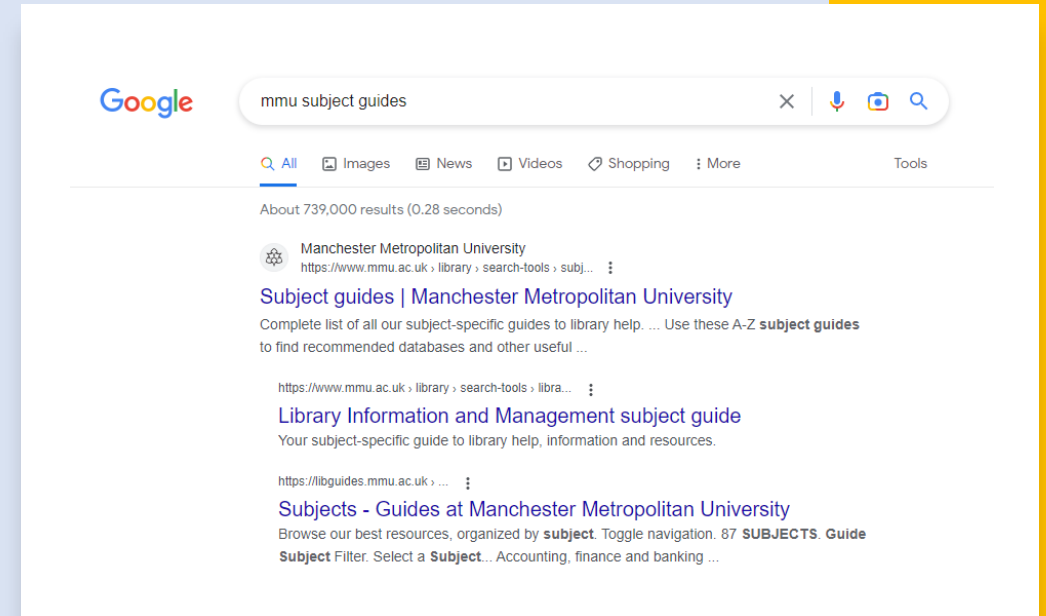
Google

mmu subject guides

All Images News Videos Shopping More Tools

About 739,000 results (0.28 seconds)

Manchester Metropolitan University
https://www.mmu.ac.uk › library › search-tools › subj...

Subject guides | Manchester Metropolitan University
Complete list of all our subject-specific guides to library help. ... Use these A-Z subject guides to find recommended databases and other useful ...

https://www.mmu.ac.uk › library › search-tools › libra...
Library Information and Management subject guide
Your subject-specific guide to library help, information and resources.

https://libguides.mmu.ac.uk › ...
Subjects - Guides at Manchester Metropolitan University
Browse our best resources, organized by subject. Toggle navigation. 87 SUBJECTS. Guide Subject Filter. Select a Subject... Accounting, finance and banking ...